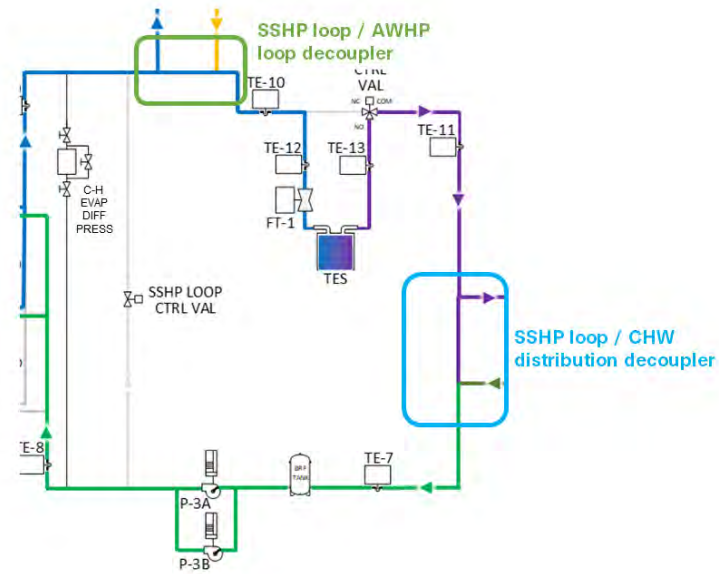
SSHP loop / AWHP loop decoupler

TE-10

CTRL VAL

NC COM NO

TE-11

TE-12

TE-13

FT-1

TES

C-H EVAP DIFF PRESS

SSHP LOOP CTRL VAL

SSHP loop / CHW distribution decoupler

TE-8

TE-7

BRF TANK

P-3A

P-3B